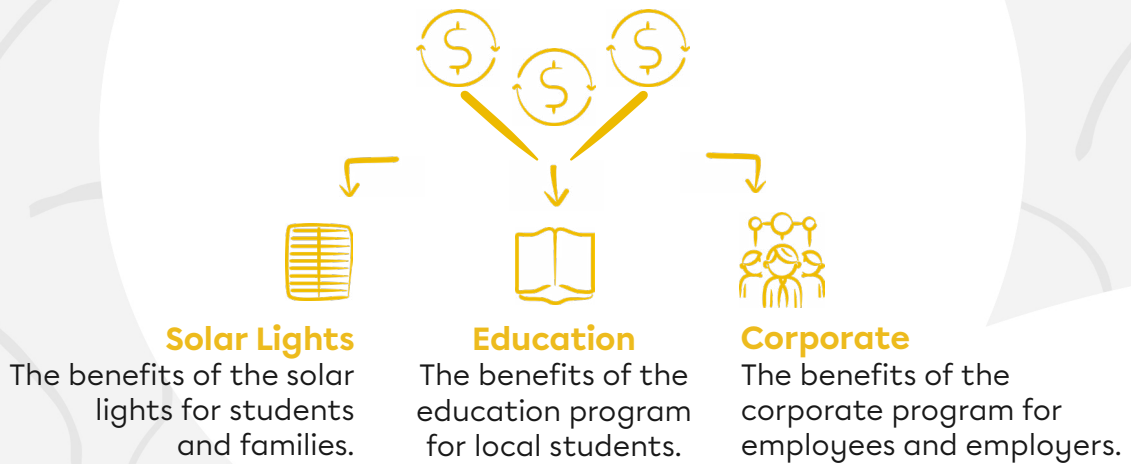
$ $ $

Solar Lights
The benefits of the solar lights for students and families.

Education
The benefits of the education program for local students.

Corporate
The benefits of the corporate program for employees and employers.